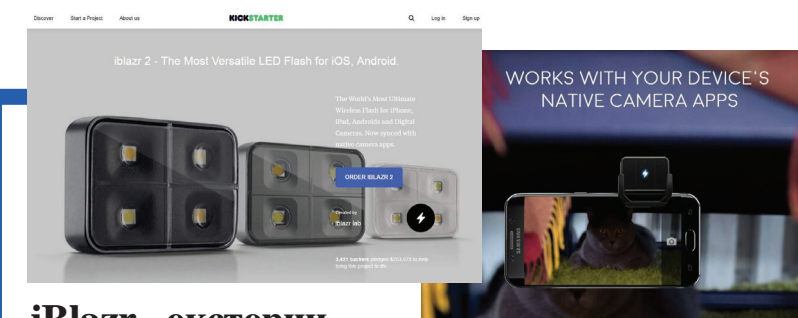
Discover Start a Project About us KICKSTARTER Log in Sign up

iblazr 2 - The Most Versatile LED Flash for iOS, Android.

The World's Most Ultimate Wireless Flash for iPhone, iPad, Androids and Digital Cameras. Now synced with native camera apps.

ORDER IBLAZR 2

Created by
iblazr lab

3,431 backers pledged $253,575 to help bring this project to life.

WORKS WITH YOUR DEVICE'S NATIVE CAMERA APPS

iBlazr – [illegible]